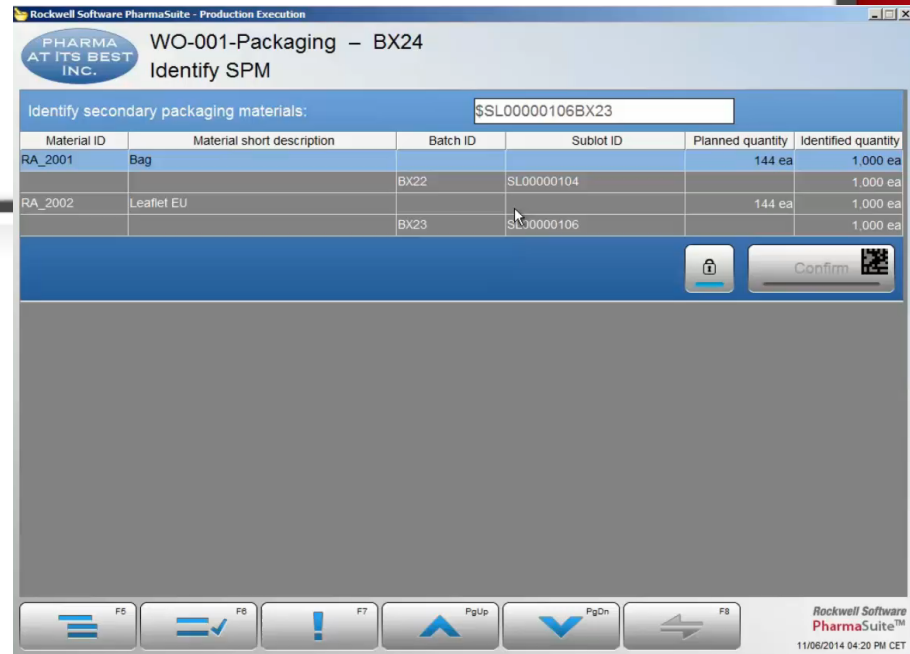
Rockwell Software PharmaSuite - Production Execution

PHARMA AT ITS BEST INC.

WO-001-Packaging – BX24
Identify SPM

Identify secondary packaging materials: $SL00000106BX23

| Material ID | Material short description | Batch ID | Sublot ID | Planned quantity | Identified quantity |
|---|---|---|---|---|---|
| RA_2001 | Bag | | | 144 ea | 1,000 ea |
| | | BX22 | SL00000104 | | 1,000 ea |
| RA_2002 | Leaflet EU | | | 144 ea | 1,000 ea |
| | | BX23 | SL00000106 | | 1,000 ea |

Confirm

F5 F6 F7 PgUp PgDn F8

Rockwell Software
PharmaSuite™
11/06/2014 04:20 PM CET